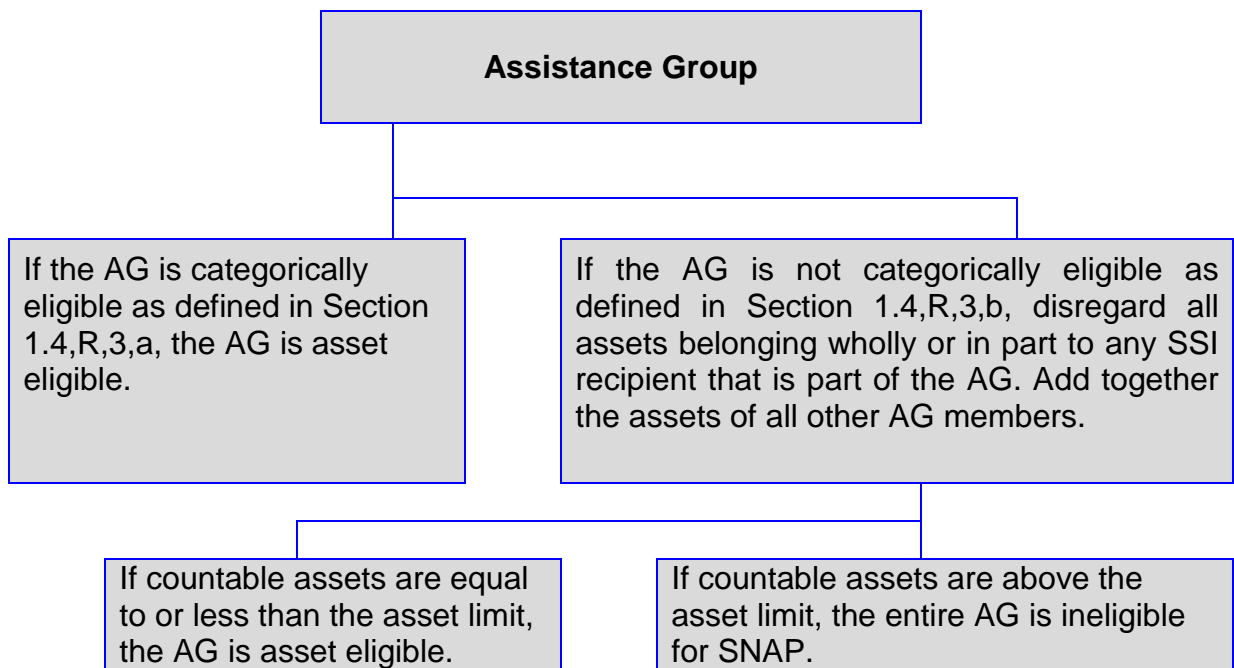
**Assistance Group**

If the AG is categorically eligible as defined in Section 1.4,R,3,a, the AG is asset eligible.

If the AG is not categorically eligible as defined in Section 1.4,R,3,b, disregard all assets belonging wholly or in part to any SSI recipient that is part of the AG. Add together the assets of all other AG members.

If countable assets are equal to or less than the asset limit, the AG is asset eligible.

If countable assets are above the asset limit, the entire AG is ineligible for SNAP.